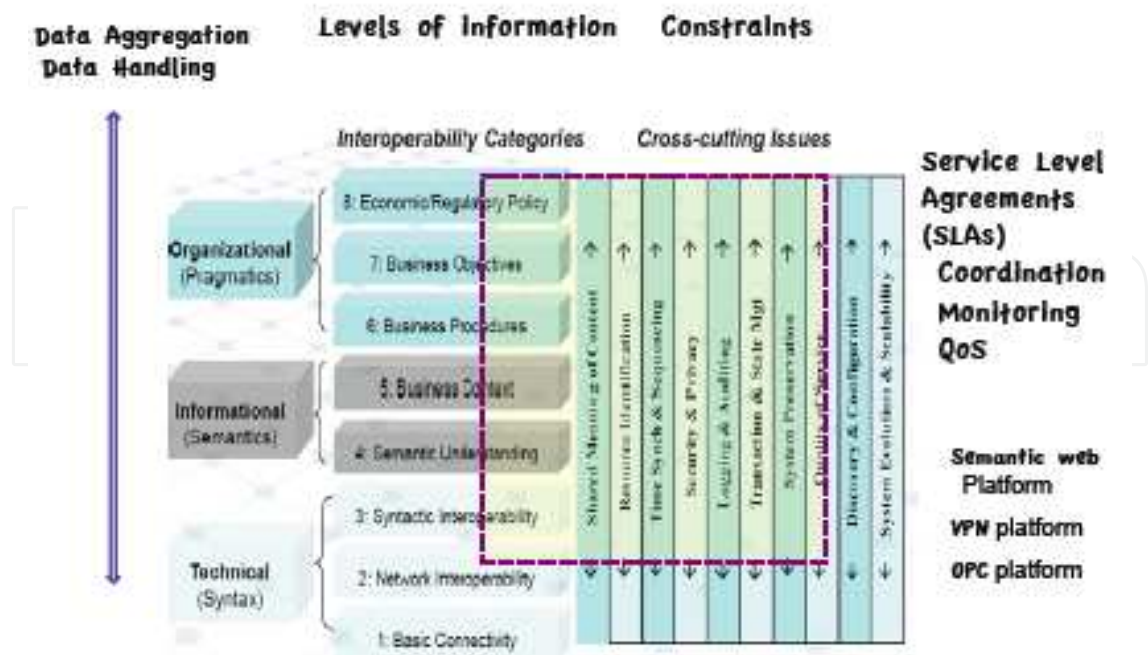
Data Aggregation
Data Handling

Levels of information Constraints

Interoperability Categories

Cross-cutting Issues

Service Level Agreements (SLAs)
Coordination
Monitoring
QoS

Organizational (Pragmatics)

8: Economic/Regulatory Policy

7: Business Objectives

6: Business Procedures

Informational (Semantics)

5: Business Context

4: Semantic Understanding

Technical (Syntax)

3: Syntactic Interoperability

2: Network Interoperability

1: Basic Connectivity

Shared Meaning of Content

Resource Identification

Time Synch & Sequencing

Security & Privacy

Logging & Auditing

Transaction & State Mgt

System Preservation

Quality of Service

Discovery & Configuration

System Evolution & Scalability

Semantic web Platform

VPN platform

OPC platform